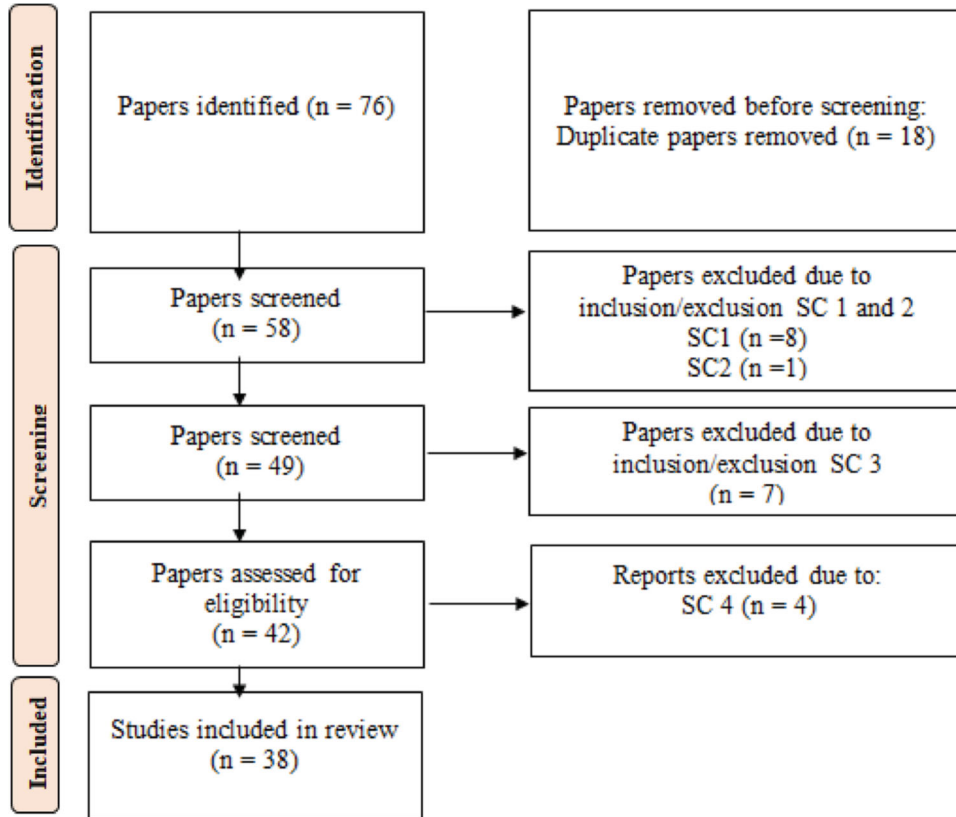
Identification

Papers identified (n = 76)

Papers removed before screening:
Duplicate papers removed (n = 18)

Screening

Papers screened
(n = 58)

Papers excluded due to
inclusion/exclusion SC 1 and 2
SC1 (n =8)
SC2 (n =1)

Papers screened
(n = 49)

Papers excluded due to
inclusion/exclusion SC 3
(n = 7)

Papers assessed for
eligibility
(n = 42)

Reports excluded due to:
SC 4 (n = 4)

Included

Studies included in review
(n = 38)